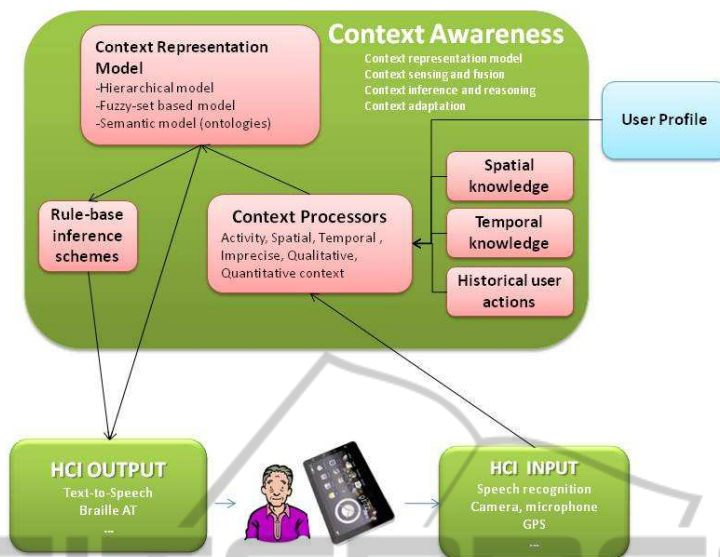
Context Awareness
Context representation model
Context sensing and fusion
Context inference and reasoning
Context adaptation

Context Representation Model
-Hierarchical model
-Fuzzy-set based model
-Semantic model (ontologies)

User Profile

Spatial knowledge

Temporal knowledge

Historical user actions

Rule-base inference schemes

Context Processors
Activity, Spatial, Temporal , Imprecise, Qualitative, Quantitative context

HCI OUTPUT
Text-to-Speech
Braille AT
...

HCI INPUT
Speech recognition
Camera, microphone
GPS
...